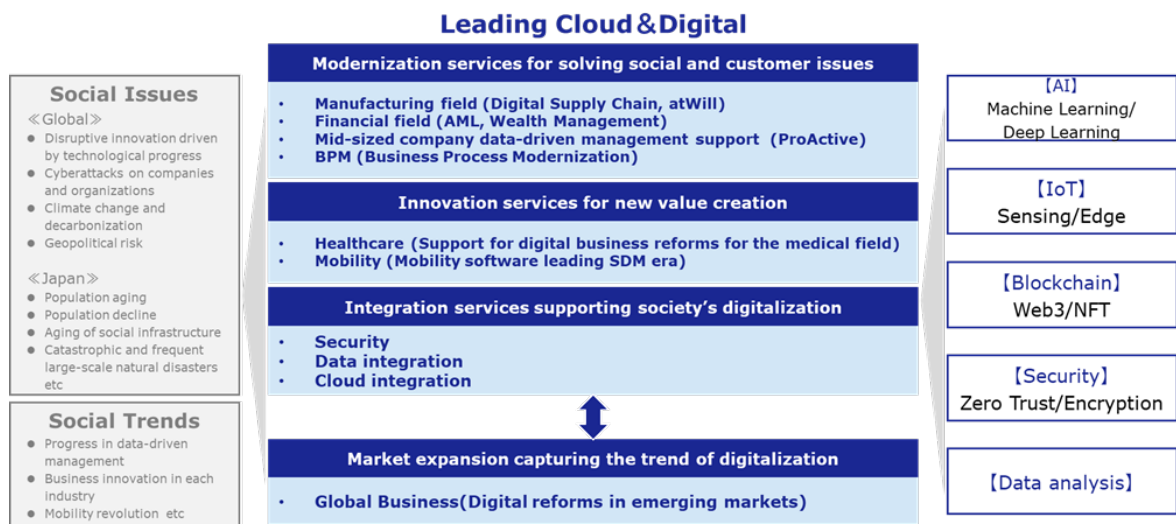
Leading Cloud＆Digital

Social Issues
≪Global≫
- Disruptive innovation driven by technological progress
- Cyberattacks on companies and organizations
- Climate change and decarbonization
- Geopolitical risk

≪Japan≫
- Population aging
- Population decline
- Aging of social infrastructure
- Catastrophic and frequent large-scale natural disasters etc

Social Trends
- Progress in data-driven management
- Business innovation in each industry
- Mobility revolution etc

Modernization services for solving social and customer issues
- Manufacturing field (Digital Supply Chain, atWill)
- Financial field (AML, Wealth Management)
- Mid-sized company data-driven management support (ProActive)
- BPM (Business Process Modernization)

Innovation services for new value creation
- Healthcare (Support for digital business reforms for the medical field)
- Mobility (Mobility software leading SDM era)

Integration services supporting society's digitalization
- Security
- Data integration
- Cloud integration

Market expansion capturing the trend of digitalization
- Global Business(Digital reforms in emerging markets)

【AI】
Machine Learning/ Deep Learning

【IoT】
Sensing/Edge

【Blockchain】
Web3/NFT

【Security】
Zero Trust/Encryption

【Data analysis】